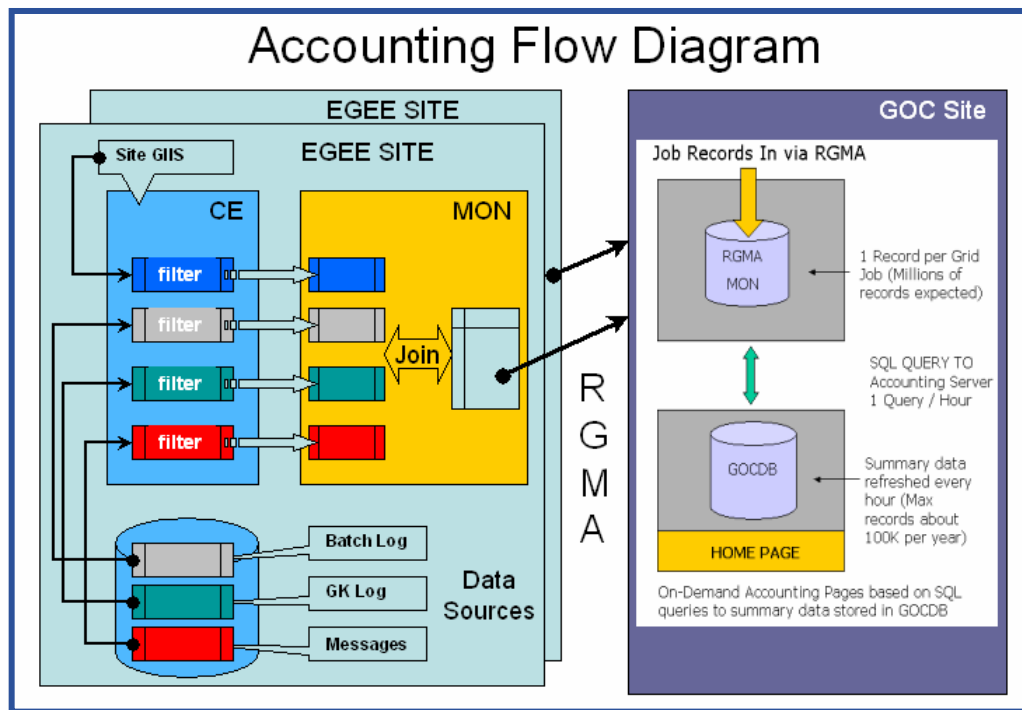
Accounting Flow Diagram

EGEE SITE

EGEE SITE

Site GIIS

CE

MON

filter

filter

filter

filter

Join

Batch Log

GK Log

Messages

Data Sources

R G M A

GOC Site

Job Records In via RGMA

RGMA MON

1 Record per Grid Job (Millions of records expected)

SQL QUERY TO Accounting Server 1 Query / Hour

GOCDB

Summary data refreshed every hour (Max records about 100K per year)

HOME PAGE

On-Demand Accounting Pages based on SQL queries to summary data stored in GOCDB